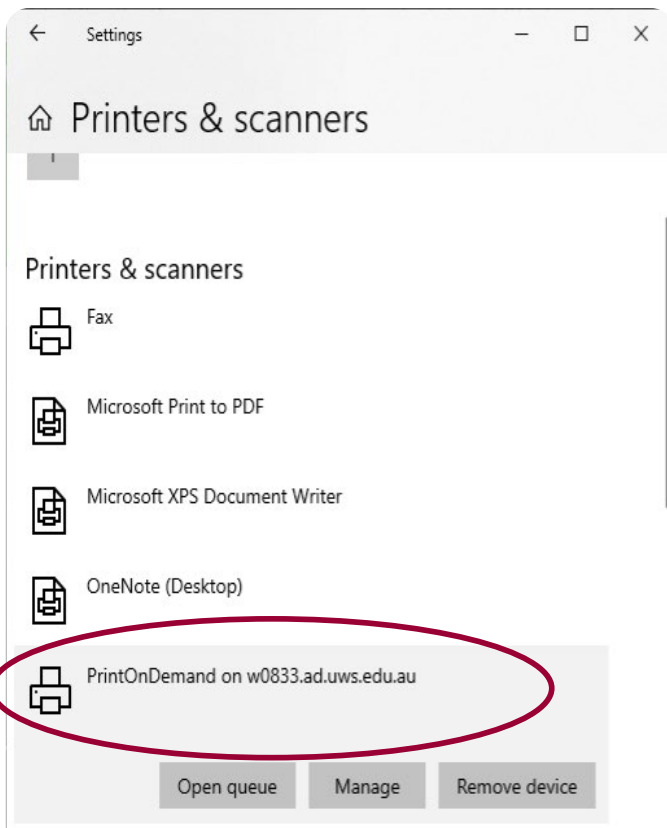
Settings

Printers & scanners

Printers & scanners

Fax

Microsoft Print to PDF

Microsoft XPS Document Writer

OneNote (Desktop)

PrintOnDemand on w0833.ad.uws.edu.au

Open queue

Manage

Remove device